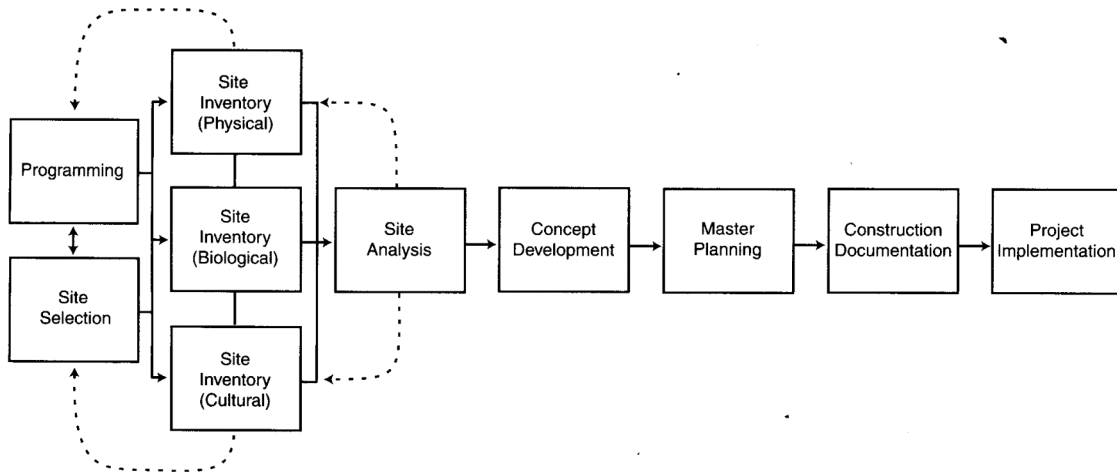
Programming

Site Selection

Site Inventory (Physical)

Site Inventory (Biological)

Site Inventory (Cultural)

Site Analysis

Concept Development

Master Planning

Construction Documentation

Project Implementation